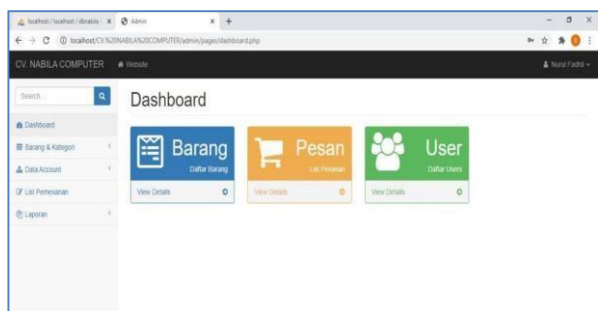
localhost / localhost / dbnabila | ×
Admin ×
+
localhost/CV.%20NABILA%20COMPUTER/admin/pages/dashboard.php

CV. NABILA COMPUTER
Website
Nurul Fadhil

Search...
Dashboard
Barang & Kategori
Data Account
List Pemesanan
Laporan

Dashboard

Barang
Daftar Barang
View Details

Pesan
List Pesanan
View Details

User
Daftar Users
View Details